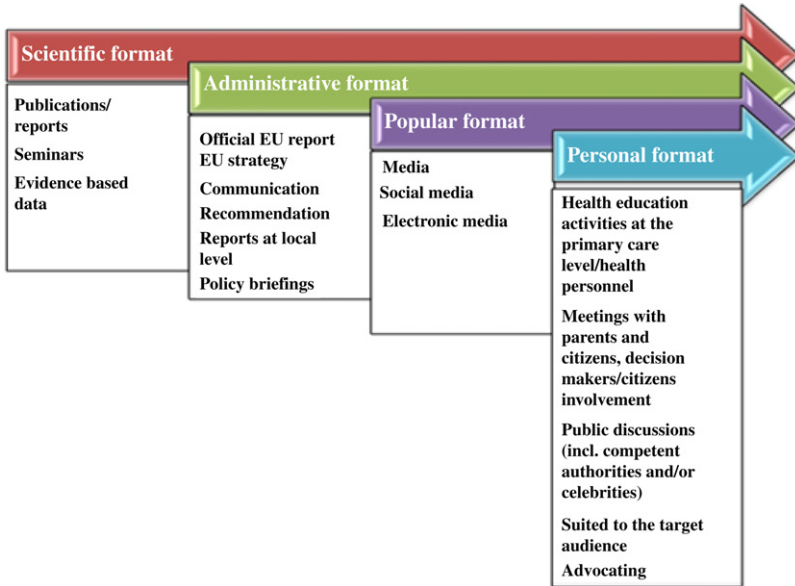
Scientific format

Publications/ reports

Seminars

Evidence based data

Administrative format

Official EU report

EU strategy

Communication

Recommendation

Reports at local level

Policy briefings

Popular format

Media

Social media

Electronic media

Personal format

Health education activities at the primary care level/health personnel

Meetings with parents and citizens, decision makers/citizens involvement

Public discussions (incl. competent authorities and/or celebrities)

Suited to the target audience

Advocating